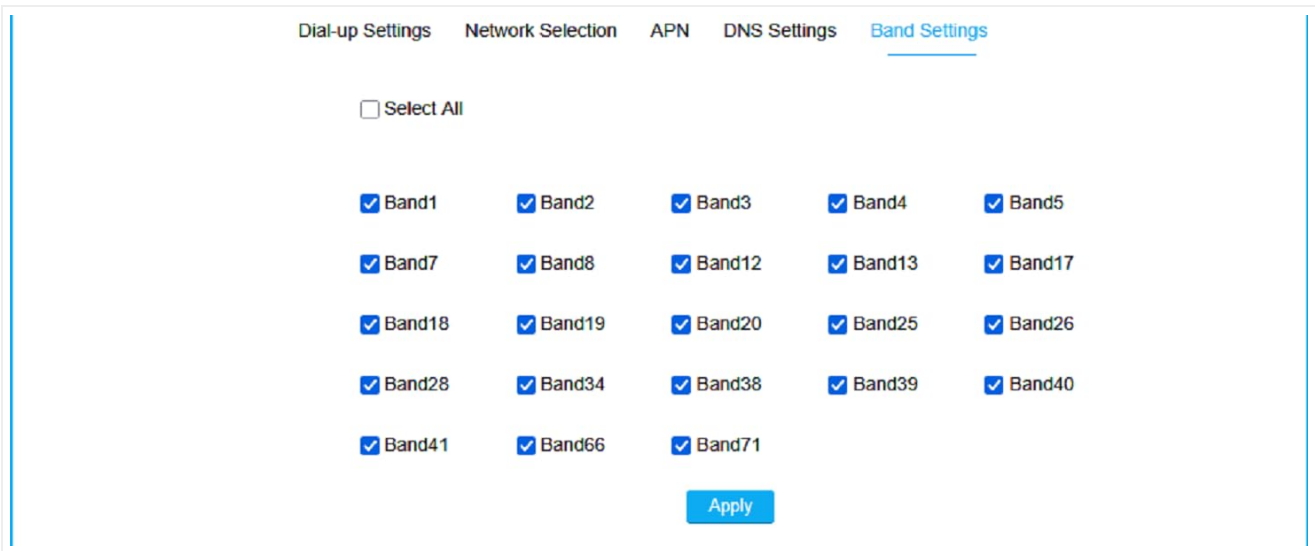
Dial-up Settings Network Selection APN DNS Settings Band Settings

Select All

Band1 Band2 Band3 Band4 Band5

Band7 Band8 Band12 Band13 Band17

Band18 Band19 Band20 Band25 Band26

Band28 Band34 Band38 Band39 Band40

Band41 Band66 Band71

Apply